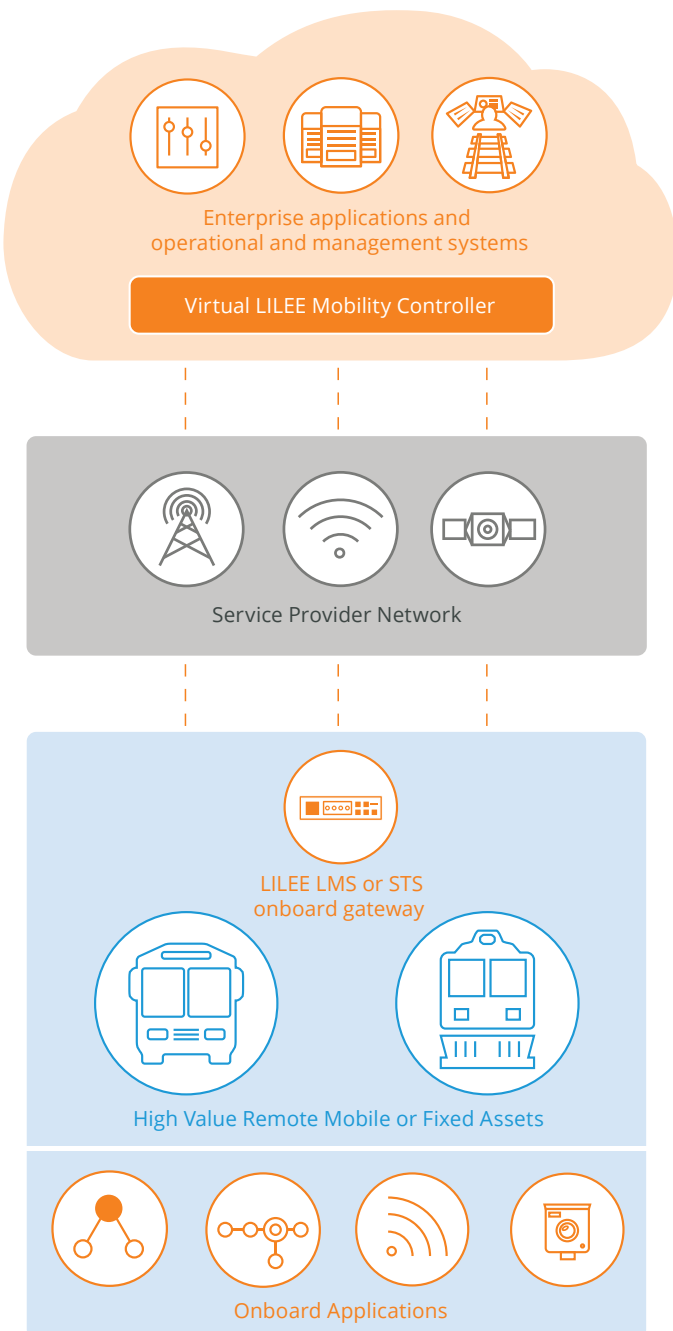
Enterprise applications and operational and management systems

Virtual LILEE Mobility Controller

Service Provider Network

LILEE LMS or STS onboard gateway

High Value Remote Mobile or Fixed Assets

Onboard Applications